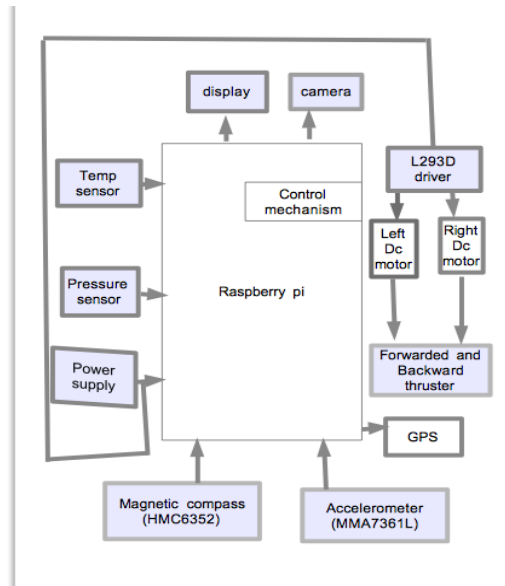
display

camera

Temp sensor

Control mechanism

L293D driver

Left Dc motor

Right Dc motor

Pressure sensor

Raspberry pi

Power supply

Forwarded and Backward thruster

GPS

Magnetic compass (HMC6352)

Accelerometer (MMA7361L)